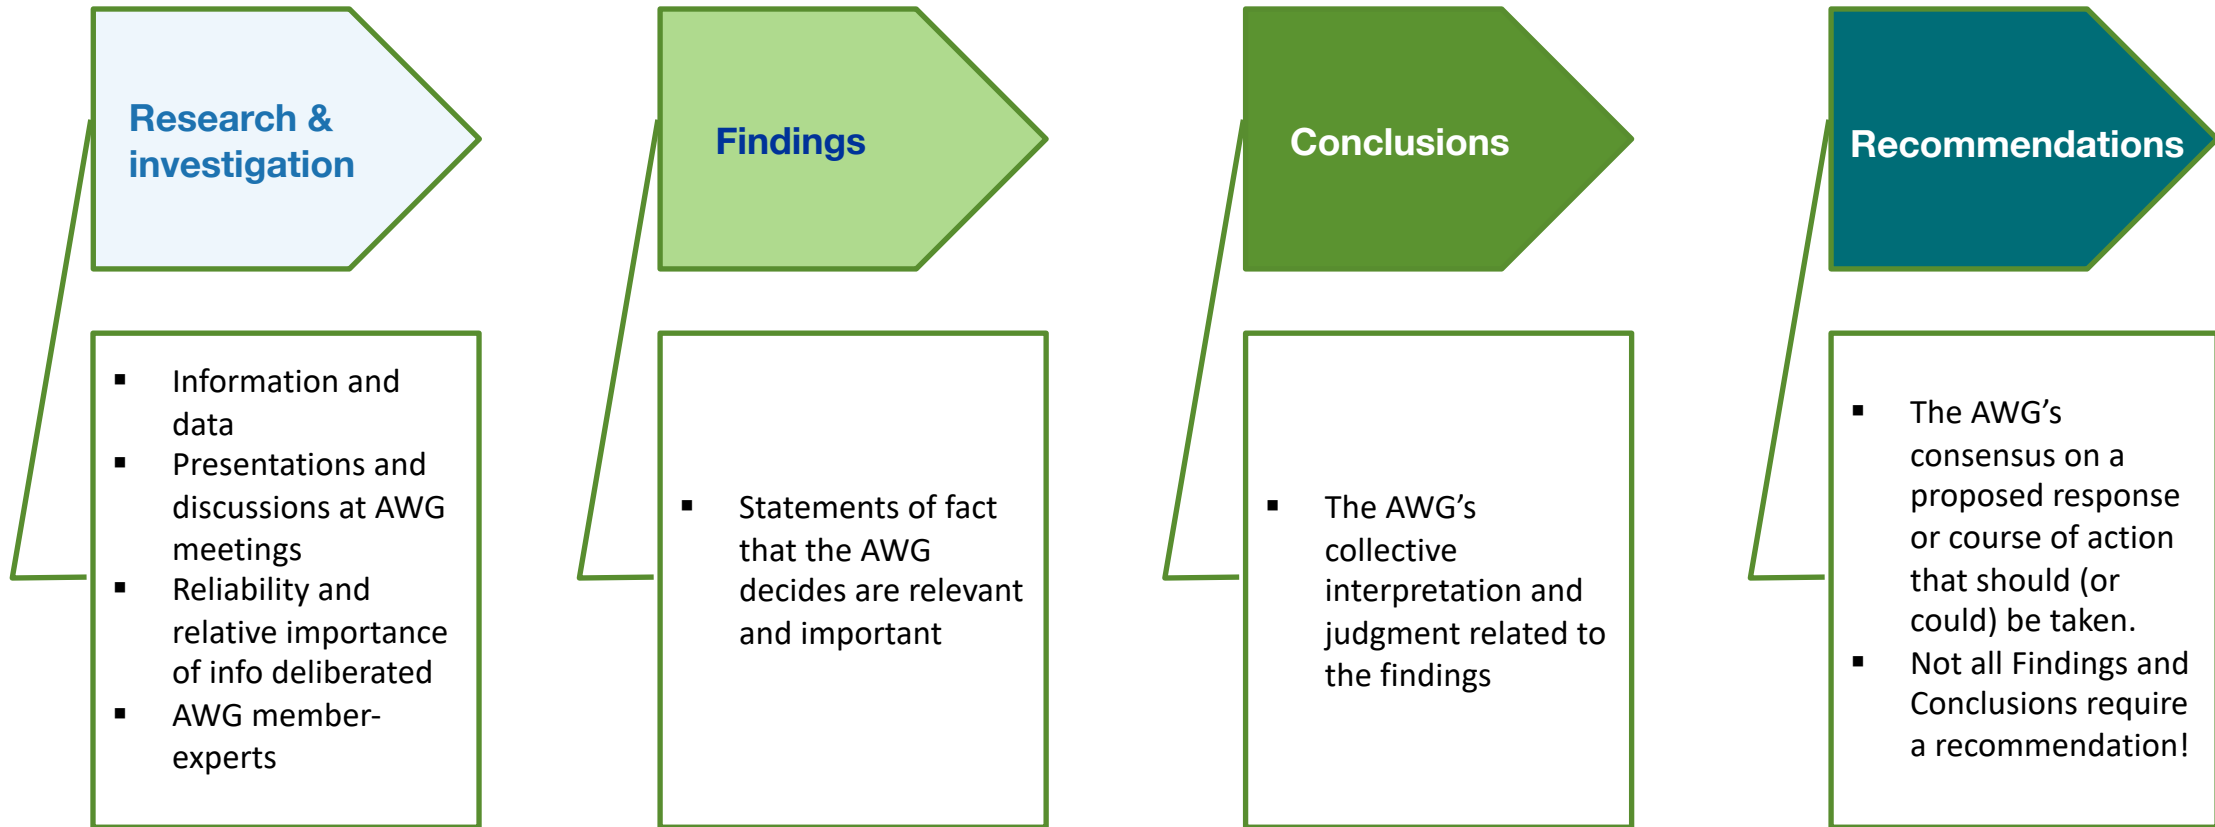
Research & investigation

- Information and data
- Presentations and discussions at AWG meetings
- Reliability and relative importance of info deliberated
- AWG member-experts

Findings

- Statements of fact that the AWG decides are relevant and important

Conclusions

- The AWG's collective interpretation and judgment related to the findings

Recommendations

- The AWG's consensus on a proposed response or course of action that should (or could) be taken.
- Not all Findings and Conclusions require a recommendation!